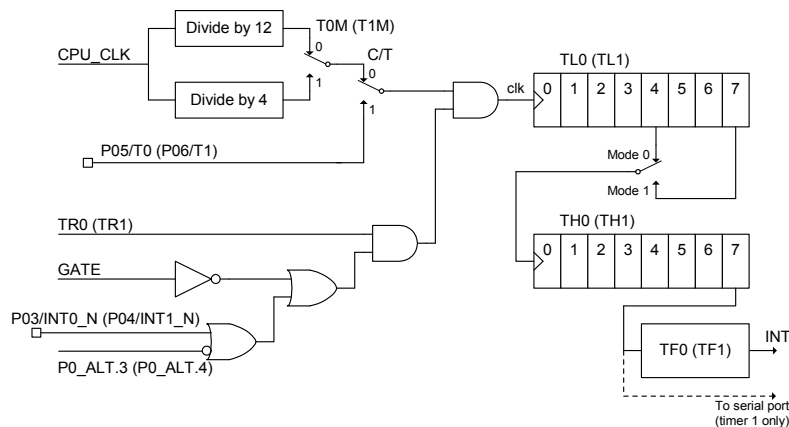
Divide by 12

T0M (T1M)

0

C/T

0

CPU_CLK

1

Divide by 4

1

P05/T0 (P06/T1)

clk

TL0 (TL1)

| 0 | 1 | 2 | 3 | 4 | 5 | 6 | 7 |
|---|---|---|---|---|---|---|---|

Mode 0

Mode 1

TR0 (TR1)

TH0 (TH1)

GATE

| 0 | 1 | 2 | 3 | 4 | 5 | 6 | 7 |
|---|---|---|---|---|---|---|---|

P03/INT0_N (P04/INT1_N)

TF0 (TF1)

INT

P0_ALT.3 (P0_ALT.4)

To serial port (timer 1 only)